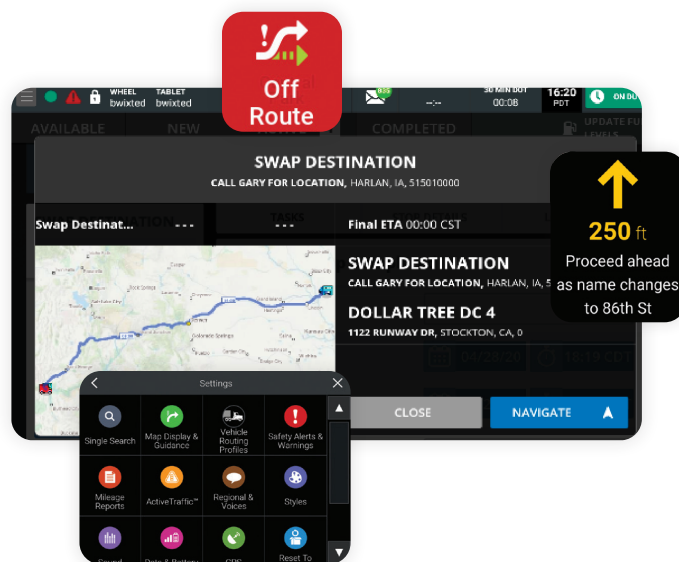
Off Route

WHEEL bwixted
TABLET bwixted
835
--:--
30 MIN DOT 00:08
16:20 PDT
ON DU

AVAILABLE
NEW
COMPLETED
UPDATE FU LEVELS

SWAP DESTINATION
CALL GARY FOR LOCATION, HARLAN, IA, 515010000

Swap Destinat... - - -
TASKS
- - -
Final ETA 00:00 CST

SWAP DESTINATION
CALL GARY FOR LOCATION, HARLAN, IA, 5

DOLLAR TREE DC 4
1122 RUNWAY DR, STOCKTON, CA, 0

CLOSE
NAVIGATE

250 ft
Proceed ahead as name changes to 86th St

Settings
Single Search
Map Display & Guidance
Vehicle Routing Profiles
Safety Alerts & Warnings
Mileage Reports
ActiveTraffic™
Regional & Voices
Styles
Sound
Data & Battery
GPS
Reset To